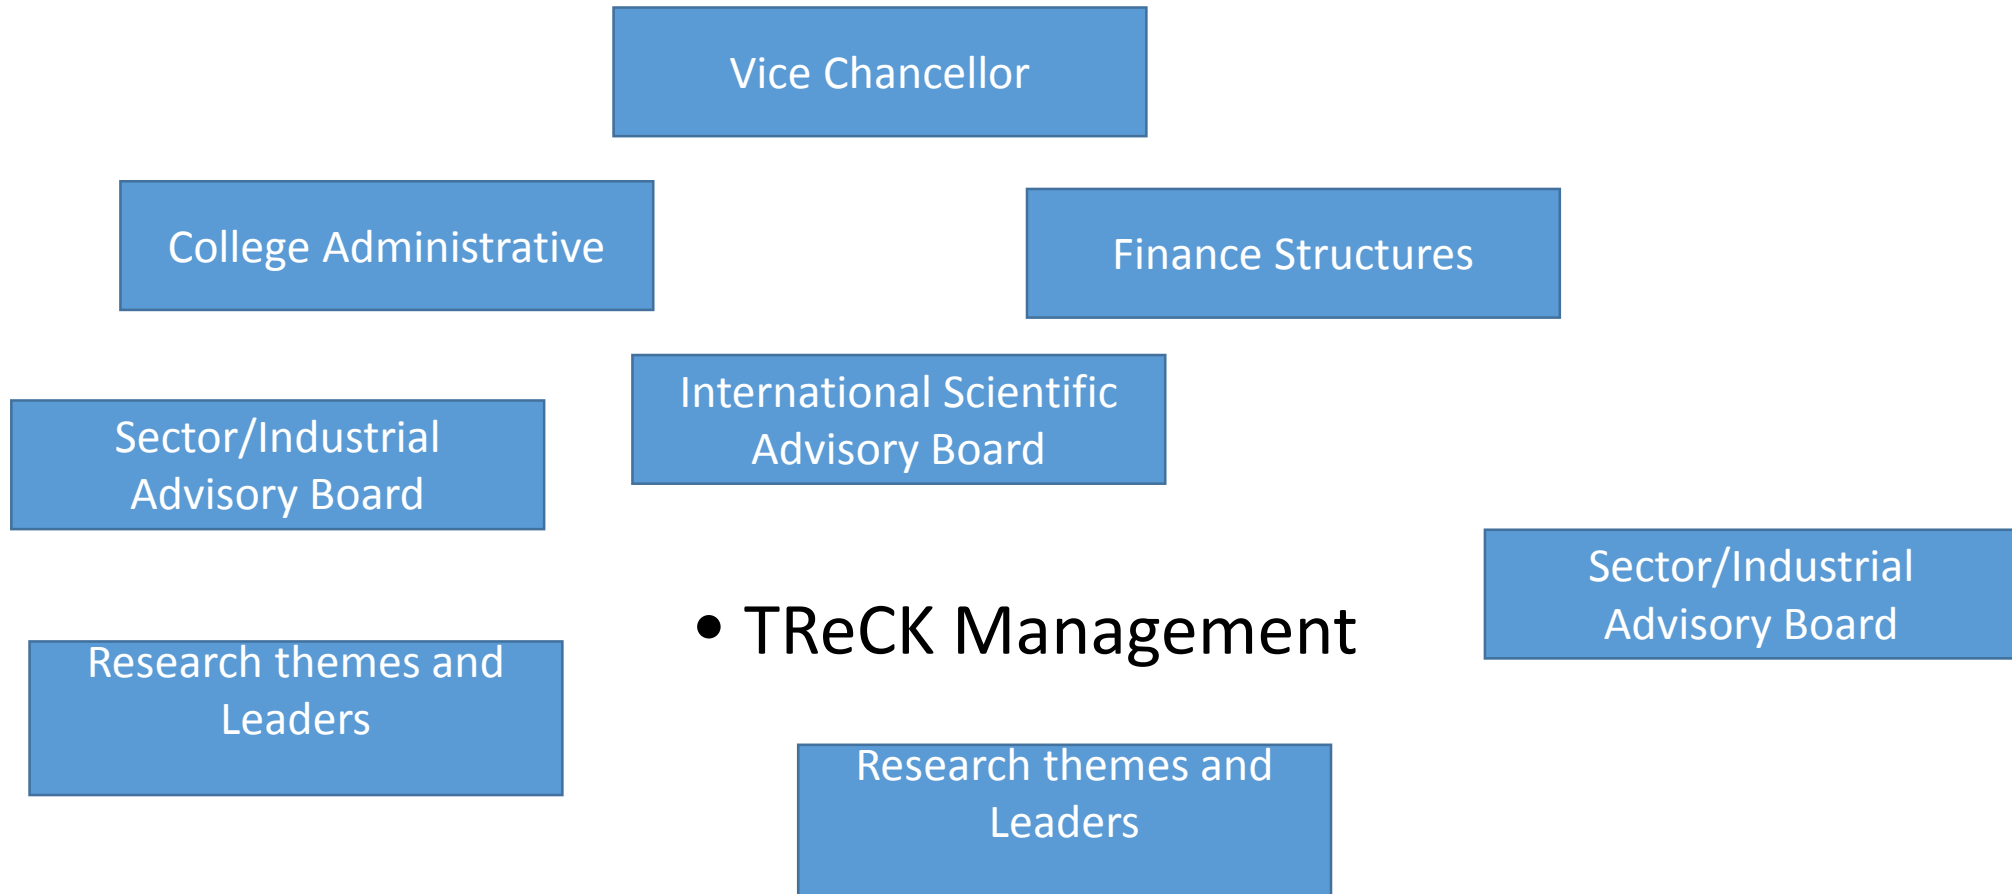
Vice Chancellor

College Administrative

Finance Structures

Sector/Industrial Advisory Board

International Scientific Advisory Board

Sector/Industrial Advisory Board

• TReCK Management

Research themes and Leaders

Research themes and Leaders